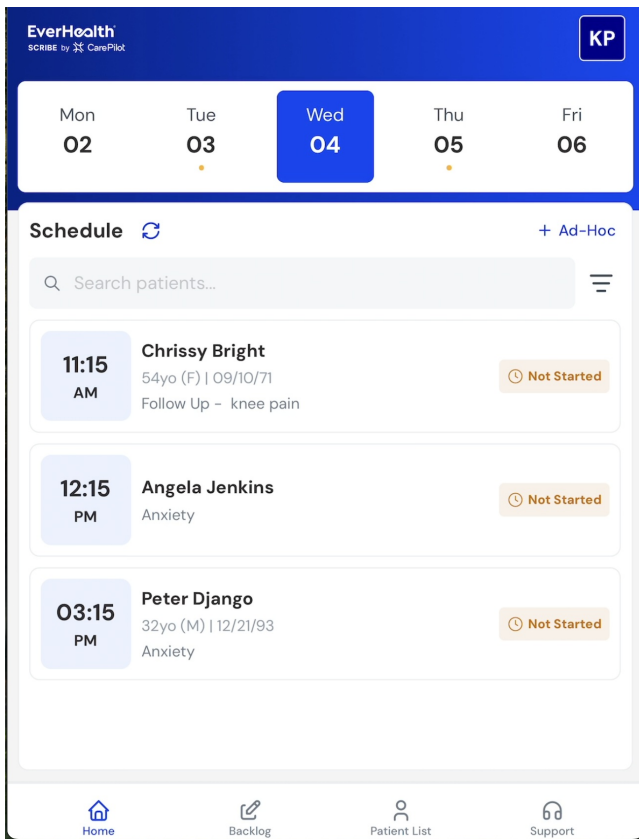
EverHealth
SCRIBE by CarePilot

KP

Mon
02

Tue
03

Wed
04

Thu
05

Fri
06

Schedule

+ Ad-Hoc

Search patients...

11:15
AM

Chrissy Bright
54yo (F) | 09/10/71
Follow Up - knee pain

Not Started

12:15
PM

Angela Jenkins
Anxiety

Not Started

03:15
PM

Peter Django
32yo (M) | 12/21/93
Anxiety

Not Started

Home
Backlog
Patient List
Support